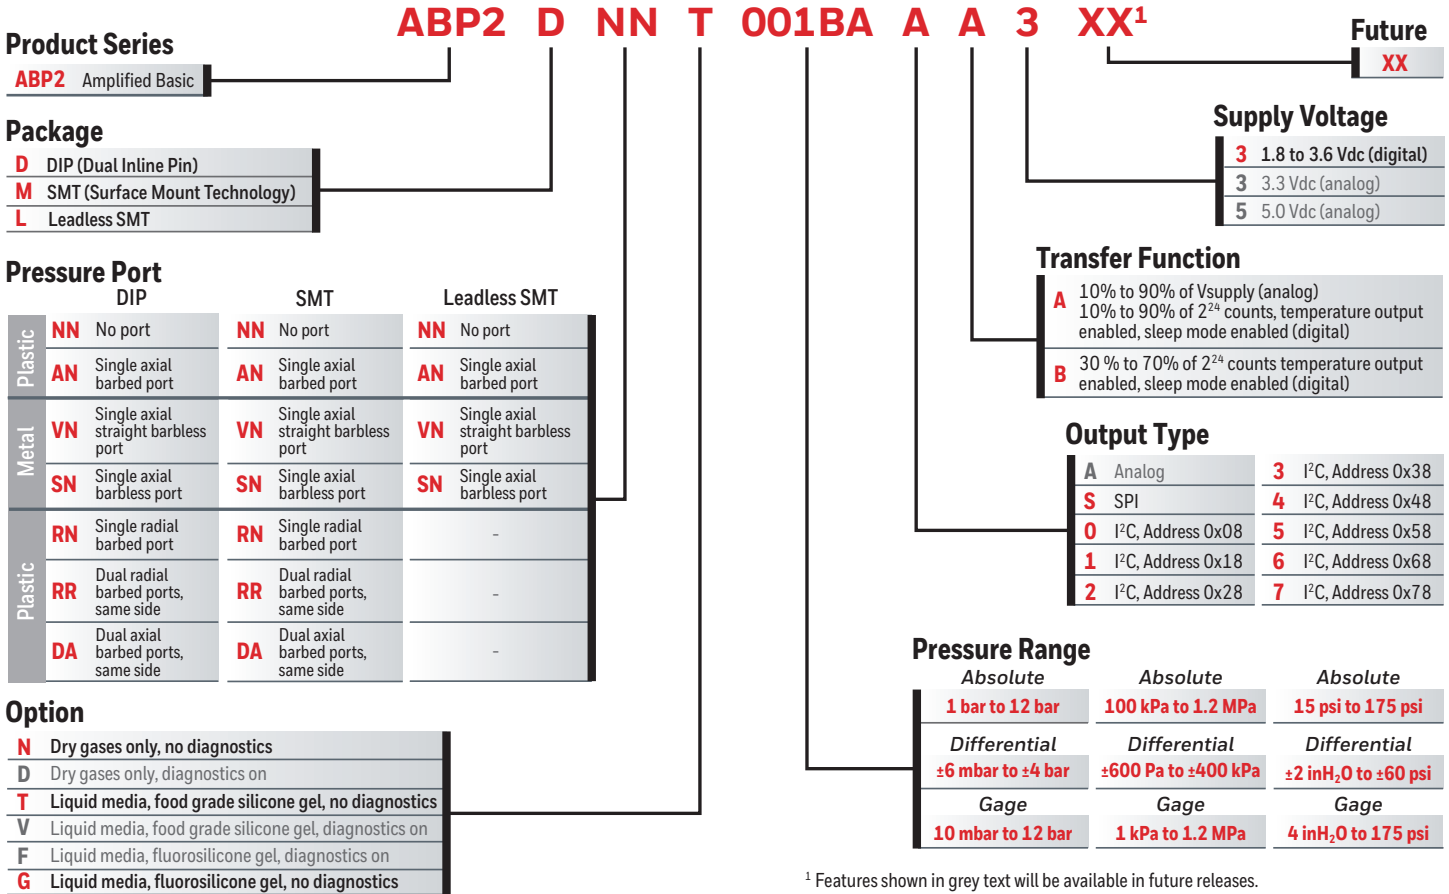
ABP2 D NN T 001BA A A 3 XX$^1$

Product Series
ABP2 Amplified Basic

Package
D DIP (Dual Inline Pin)
M SMT (Surface Mount Technology)
L Leadless SMT

Pressure Port

| | DIP | | SMT | | Leadless SMT | |
|---|---|---|---|---|---|---|
| Plastic | NN | No port | NN | No port | NN | No port |
| Plastic | AN | Single axial barbed port | AN | Single axial barbed port | AN | Single axial barbed port |
| Metal | VN | Single axial straight barbless port | VN | Single axial straight barbless port | VN | Single axial straight barbless port |
| Metal | SN | Single axial barbless port | SN | Single axial barbless port | SN | Single axial barbless port |
| Plastic | RN | Single radial barbed port | RN | Single radial barbed port | | - |
| Plastic | RR | Dual radial barbed ports, same side | RR | Dual radial barbed ports, same side | | - |
| Plastic | DA | Dual axial barbed ports, same side | DA | Dual axial barbed ports, same side | | - |

Option
N Dry gases only, no diagnostics
D Dry gases only, diagnostics on
T Liquid media, food grade silicone gel, no diagnostics
V Liquid media, food grade silicone gel, diagnostics on
F Liquid media, fluorosilicone gel, diagnostics on
G Liquid media, fluorosilicone gel, no diagnostics

Future
XX

Supply Voltage
3 1.8 to 3.6 Vdc (digital)
3 3.3 Vdc (analog)
5 5.0 Vdc (analog)

Transfer Function
A 10% to 90% of Vsupply (analog)
10% to 90% of $2^{24}$ counts, temperature output enabled, sleep mode enabled (digital)
B 30 % to 70% of $2^{24}$ counts temperature output enabled, sleep mode enabled (digital)

Output Type

| | | | |
|---|---|---|---|
| A | Analog | 3 | I$^2$C, Address 0x38 |
| S | SPI | 4 | I$^2$C, Address 0x48 |
| 0 | I$^2$C, Address 0x08 | 5 | I$^2$C, Address 0x58 |
| 1 | I$^2$C, Address 0x18 | 6 | I$^2$C, Address 0x68 |
| 2 | I$^2$C, Address 0x28 | 7 | I$^2$C, Address 0x78 |

Pressure Range

| Absolute | Absolute | Absolute |
|---|---|---|
| 1 bar to 12 bar | 100 kPa to 1.2 MPa | 15 psi to 175 psi |
| Differential | Differential | Differential |
| ±6 mbar to ±4 bar | ±600 Pa to ±400 kPa | ±2 inH$_2$O to ±60 psi |
| Gage | Gage | Gage |
| 10 mbar to 12 bar | 1 kPa to 1.2 MPa | 4 inH$_2$O to 175 psi |

$^1$ Features shown in grey text will be available in future releases.